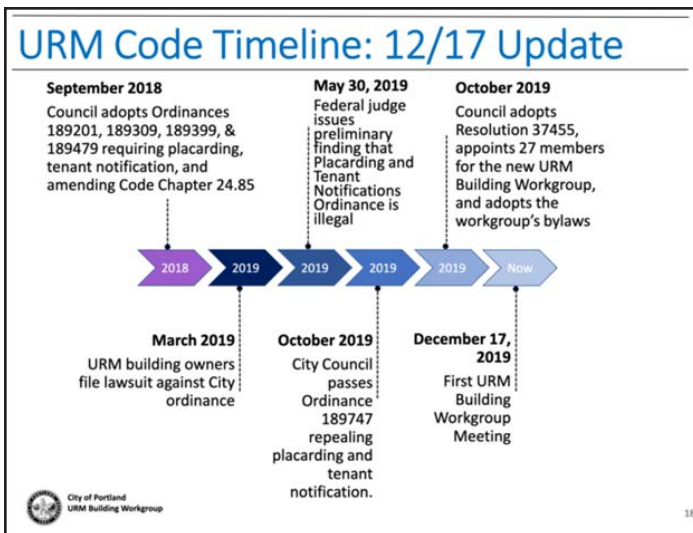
URM Code Timeline: 12/17 Update

September 2018
Council adopts Ordinances 189201, 189309, 189399, & 189479 requiring placarding, tenant notification, and amending Code Chapter 24.85

May 30, 2019
Federal judge issues preliminary finding that Placarding and Tenant Notifications Ordinance is illegal

October 2019
Council adopts Resolution 37455, appoints 27 members for the new URM Building Workgroup, and adopts the workgroup's bylaws

2018 2019 2019 2019 2019 Now

March 2019
URM building owners file lawsuit against City ordinance

October 2019
City Council passes Ordinance 189747 repealing placarding and tenant notification.

December 17, 2019
First URM Building Workgroup Meeting

City of Portland
URM Building Workgroup

18